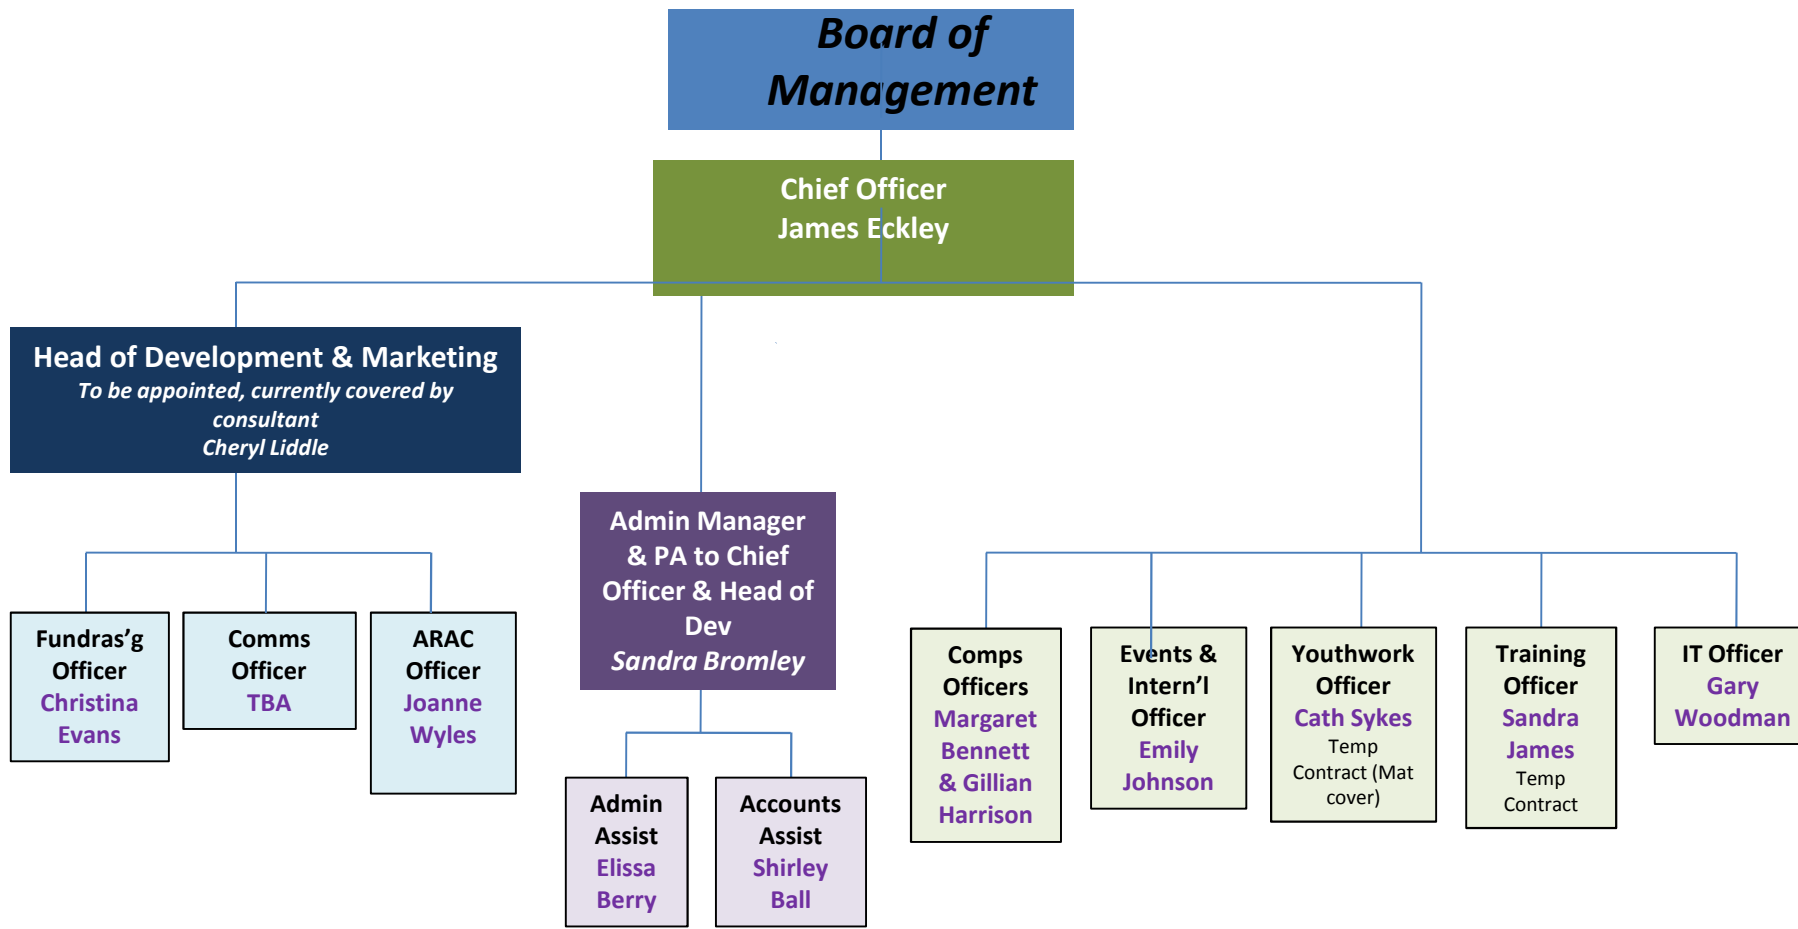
Board of Management

Chief Officer
James Eckley

Head of Development & Marketing
To be appointed, currently covered by consultant
Cheryl Liddle

Fundras'g Officer
Christina Evans

Comms Officer
TBA

ARAC Officer
Joanne Wyles

Admin Manager & PA to Chief Officer & Head of Dev
Sandra Bromley

Admin Assist
Elissa Berry

Accounts Assist
Shirley Ball

Comps Officers
Margaret Bennett & Gillian Harrison

Events & Intern'l Officer
Emily Johnson

Youthwork Officer
Cath Sykes
Temp Contract (Mat cover)

Training Officer
Sandra James
Temp Contract

IT Officer
Gary Woodman